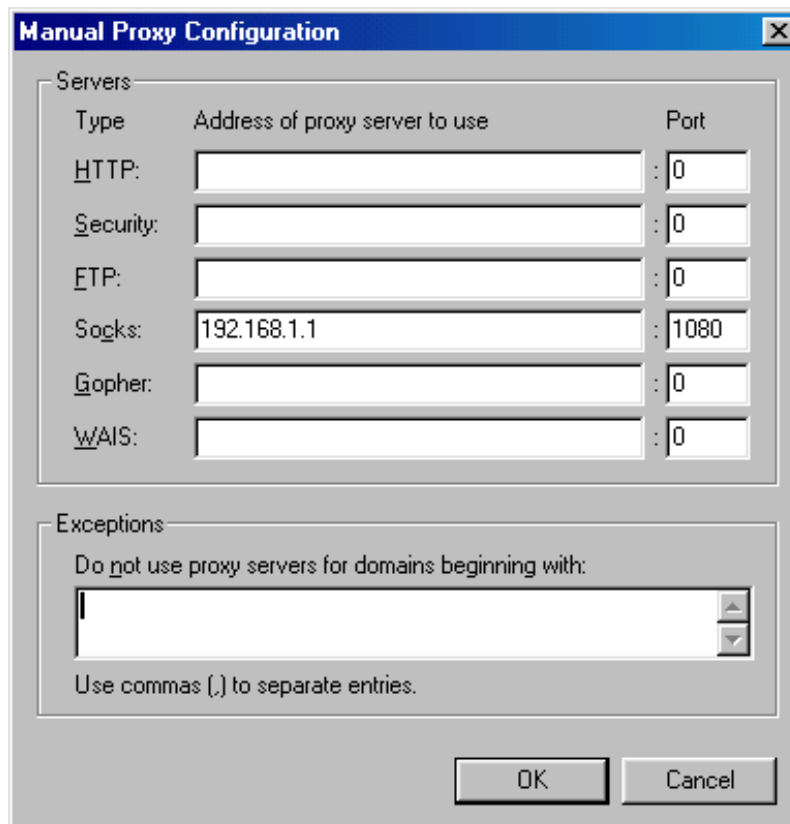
Manual Proxy Configuration

Servers

Type Address of proxy server to use Port

HTTP: : 0

Security: : 0

FTP: : 0

Socks: 192.168.1.1 : 1080

Gopher: : 0

WAIS: : 0

Exceptions

Do not use proxy servers for domains beginning with:

Use commas (,) to separate entries.

OK Cancel